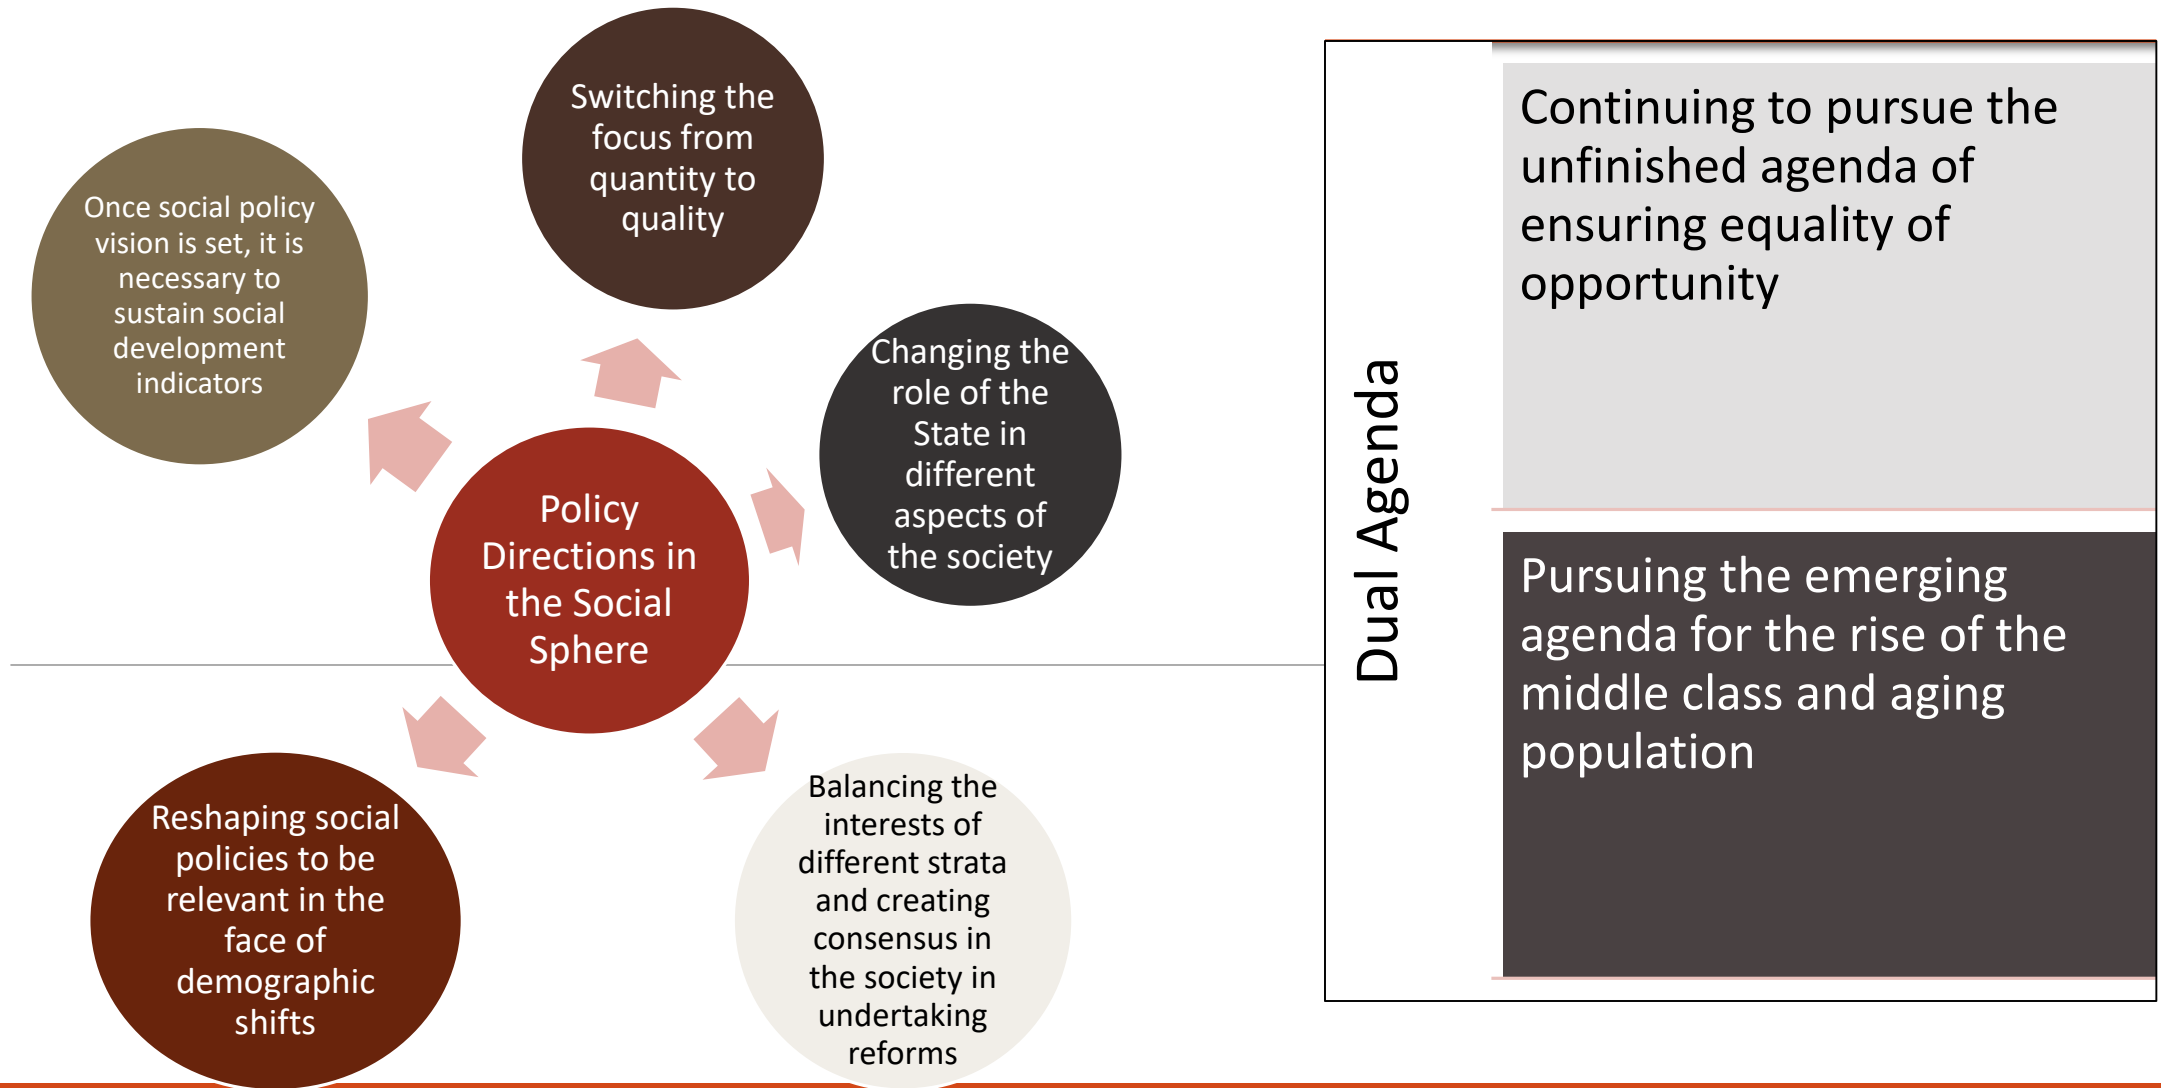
Switching the focus from quantity to quality

Once social policy vision is set, it is necessary to sustain social development indicators

Changing the role of the State in different aspects of the society

Policy Directions in the Social Sphere

Reshaping social policies to be relevant in the face of demographic shifts

Balancing the interests of different strata and creating consensus in the society in undertaking reforms

Dual Agenda

Continuing to pursue the unfinished agenda of ensuring equality of opportunity

Pursuing the emerging agenda for the rise of the middle class and aging population